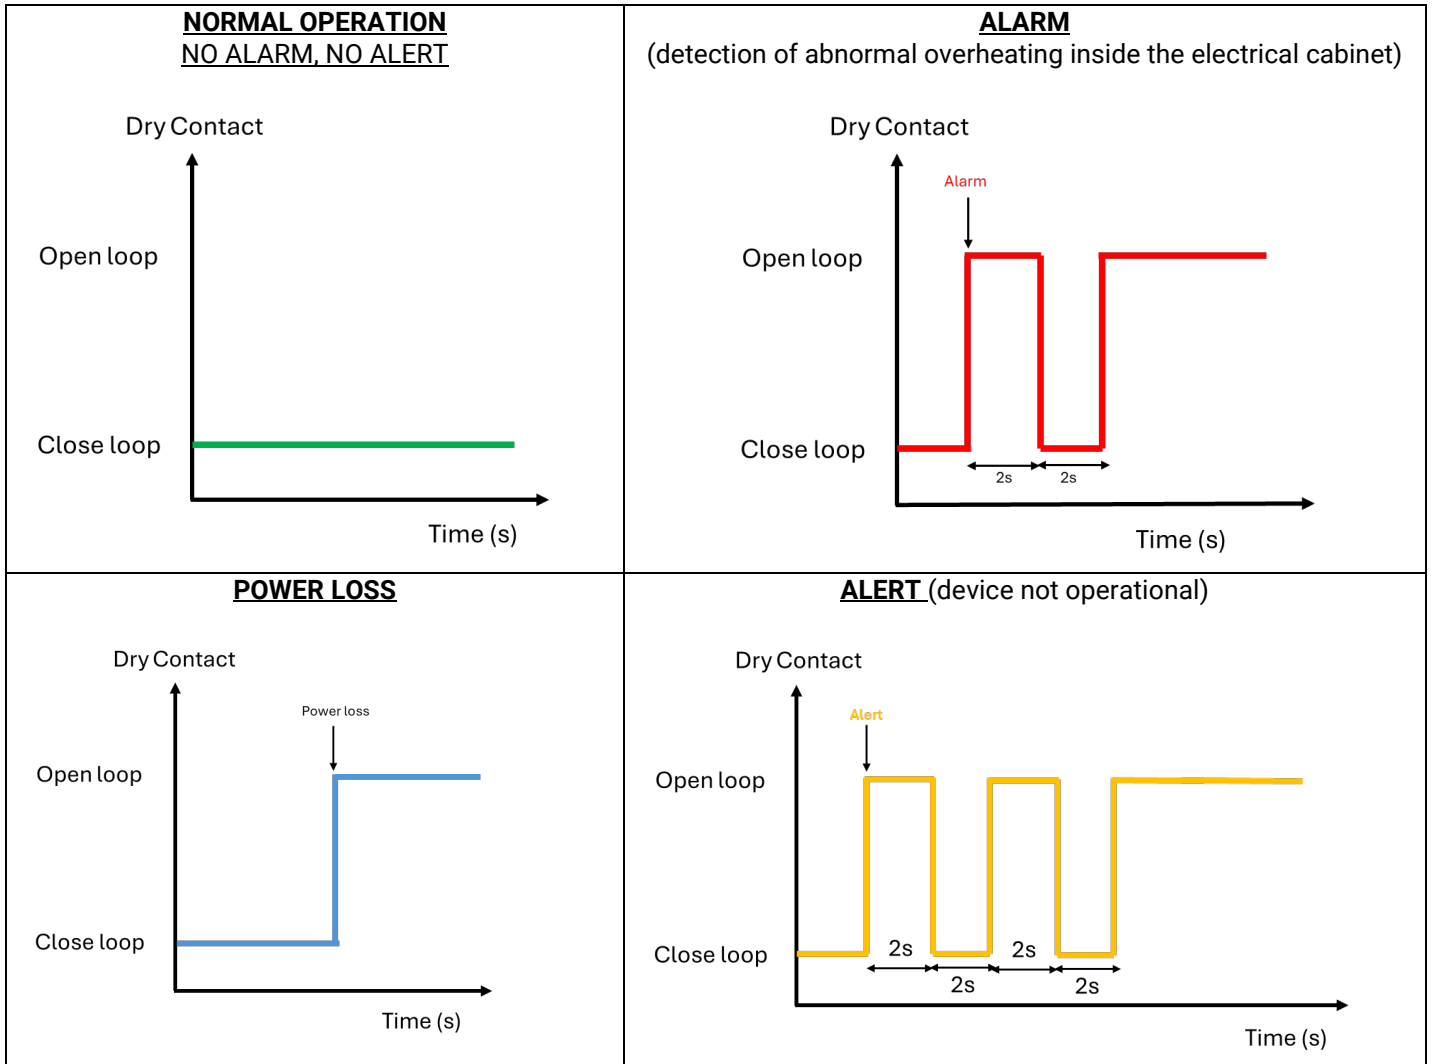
| NORMAL OPERATION<br>NO ALARM, NO ALERT<br><br>Dry Contact<br>Open loop<br>Close loop<br>Time (s) | ALARM<br>(detection of abnormal overheating inside the electrical cabinet)<br><br>Dry Contact<br>Alarm<br>Open loop<br>Close loop<br>2s 2s<br>Time (s) |
|---|---|
| POWER LOSS<br><br>Dry Contact<br>Power loss<br>Open loop<br>Close loop<br>Time (s) | ALERT (device not operational)<br><br>Dry Contact<br>Alert<br>Open loop<br>Close loop<br>2s 2s<br>2s 2s<br>Time (s) |